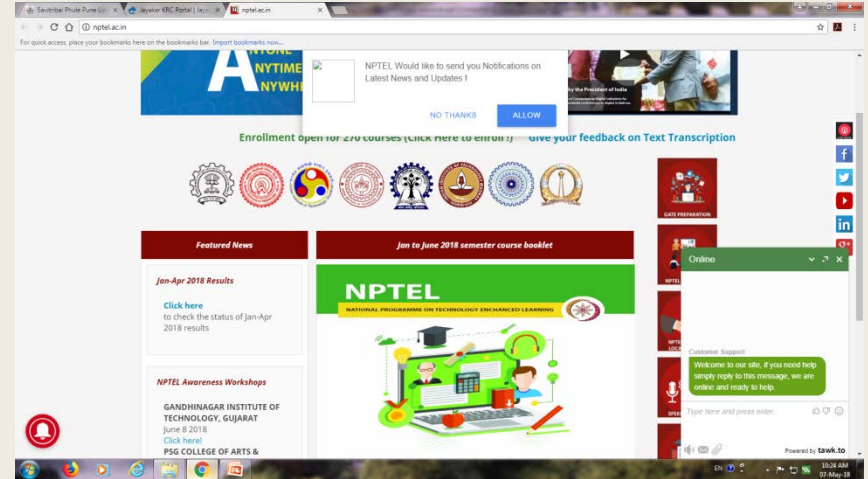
Savitribai Phule Pune Ur ×
Jayakar KRC Portal | Jay ×
nptel.ac.in ×

nptel.ac.in

For quick access, place your bookmarks here on the bookmarks bar. Import bookmarks now...

NYTIME
NYWH

by the President of India

NPTEL Would like to send you Notifications on Latest News and Updates !

NO THANKS
ALLOW

Enrollment open for 270 courses (Click Here to enroll !)
Give your feedback on Text Transcription

GATE PREPARATION

Featured News

Jan-Apr 2018 Results

Click here
to check the status of Jan-Apr 2018 results

NPTEL Awareness Workshops

GANDHINAGAR INSTITUTE OF TECHNOLOGY, GUJARAT
June 8 2018
Click here!
PSG COLLEGE OF ARTS &

Jan to June 2018 semester course booklet

NPTEL
NATIONAL PROGRAMME ON TECHNOLOGY ENHANCED LEARNING

Online

Customer Support
Welcome to our site, if you need help simply reply to this message, we are online and ready to help.

Type here and press enter..

Powered by tawk.to

EN
10:24 AM
07-May-18